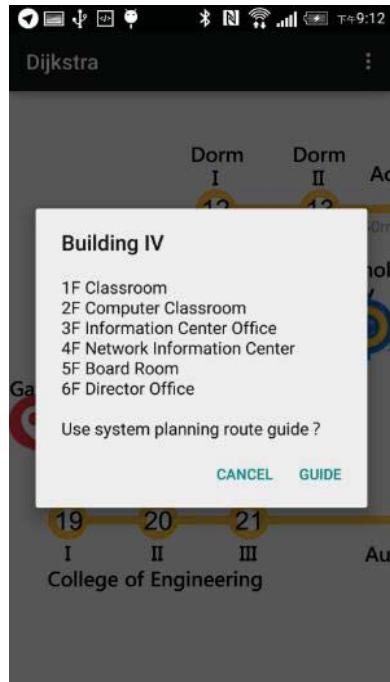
下午9:12
Dijkstra

Dorm I
Dorm II
Ac
13
13
ol
Ga

Building IV

1F Classroom
2F Computer Classroom
3F Information Center Office
4F Network Information Center
5F Board Room
6F Director Office

Use system planning route guide ?

CANCEL GUIDE

19
20
21
I
II
III
Au
College of Engineering